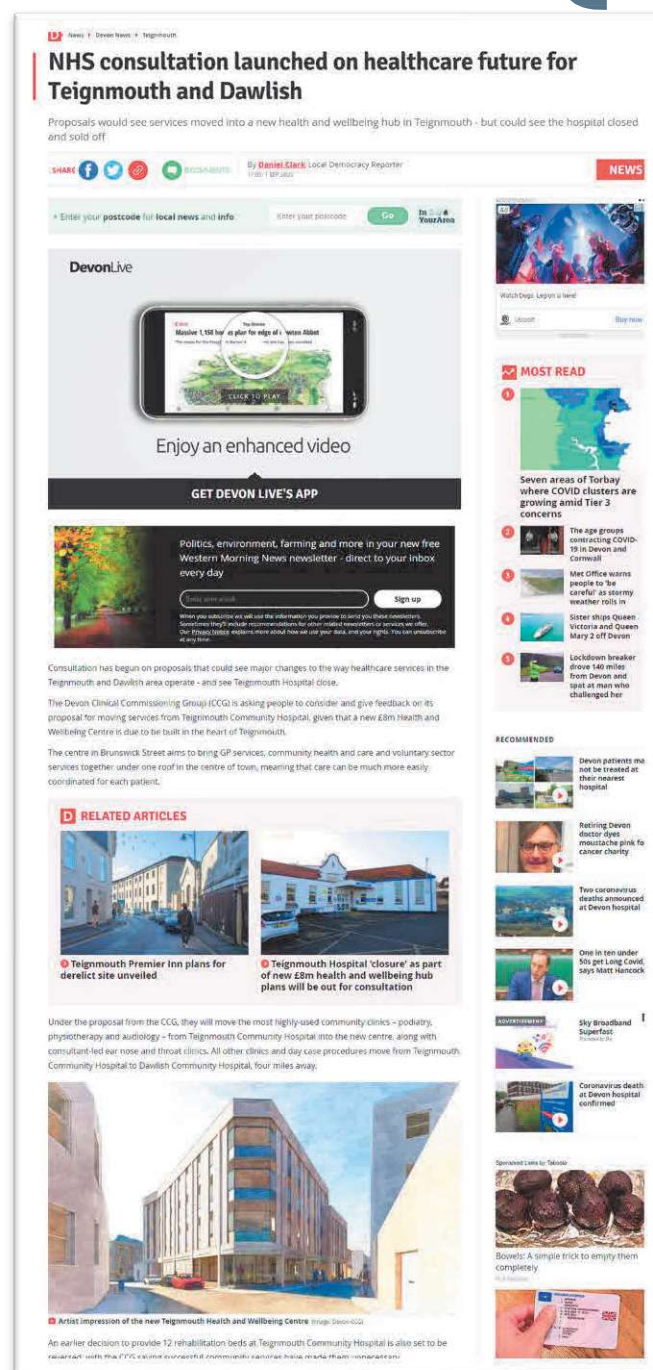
News > Devon News > Teignmouth

NHS consultation launched on healthcare future for Teignmouth and Dawlish

Proposals would see services moved into a new health and wellbeing hub in Teignmouth - but could see the hospital closed and sold off

SHARE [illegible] COMMENTS By Daniel Clark Local Democracy Reporter

NEWS

Enter your postcode for local news and info Enter your postcode Go In Your Area

DevonLive

Massive 1,150 ha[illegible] plan for edge of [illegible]ewton Abbot

CLICK TO PLAY

Enjoy an enhanced video

GET DEVON LIVE'S APP

Politics, environment, farming and more in your new free Western Morning News newsletter - direct to your inbox every day

Enter your email Sign up

When you subscribe we will use the information you provide to send you these newsletters. Sometimes they'll include recommendations for other related newsletters or services we offer. Our Privacy Notice explains more about how we use your data, and your rights. You can unsubscribe at any time.

Consultation has begun on proposals that could see major changes to the way healthcare services in the Teignmouth and Dawlish area operate - and see Teignmouth Hospital close.

The Devon Clinical Commissioning Group (CCG) is asking people to consider and give feedback on its proposal for moving services from Teignmouth Community Hospital, given that a new £8m Health and Wellbeing Centre is due to be built in the heart of Teignmouth.

The centre in Brunswick Street aims to bring GP services, community health and care and voluntary sector services together under one roof in the centre of town, meaning that care can be much more easily coordinated for each patient.

RELATED ARTICLES

Teignmouth Premier Inn plans for derelict site unveiled

Teignmouth Hospital 'closure' as part of new £8m health and wellbeing hub plans will be out for consultation

Under the proposal from the CCG, they will move the most highly-used community clinics – podiatry, physiotherapy and audiology – from Teignmouth Community Hospital into the new centre, along with consultant-led ear nose and throat clinics. All other clinics and day case procedures move from Teignmouth Community Hospital to Dawlish Community Hospital, four miles away.

Artist impression of the new Teignmouth Health and Wellbeing Centre (Image: Devon CCG)

An earlier decision to provide 12 rehabilitation beds at Teignmouth Community Hospital is also set to be reversed, with the CCG saying successful community services have made them unnecessary.

Watch Dogs: Legion is here
Buy now

MOST READ

Seven areas of Torbay where COVID clusters are growing amid Tier 3 concerns

The age groups contracting COVID-19 in Devon and Cornwall

Met Office warns people to 'be careful' as stormy weather rolls in

Sister ships Queen Victoria and Queen Mary 2 off Devon

Lockdown breaker drove 140 miles from Devon and spat at man who challenged her

RECOMMENDED

Devon patients ma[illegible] not be treated at their nearest hospital

Retiring Devon doctor dyes moustache pink fo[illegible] cancer charity

Two coronavirus deaths announced at Devon hospital

One in ten under 50s get Long Covid, says Matt Hancock

ADVERTISEMENT
Sky Broadband Superfast

Coronavirus death at Devon hospital confirmed

Sponsored Links by Taboola

Bowels: A simple trick to empty them completely